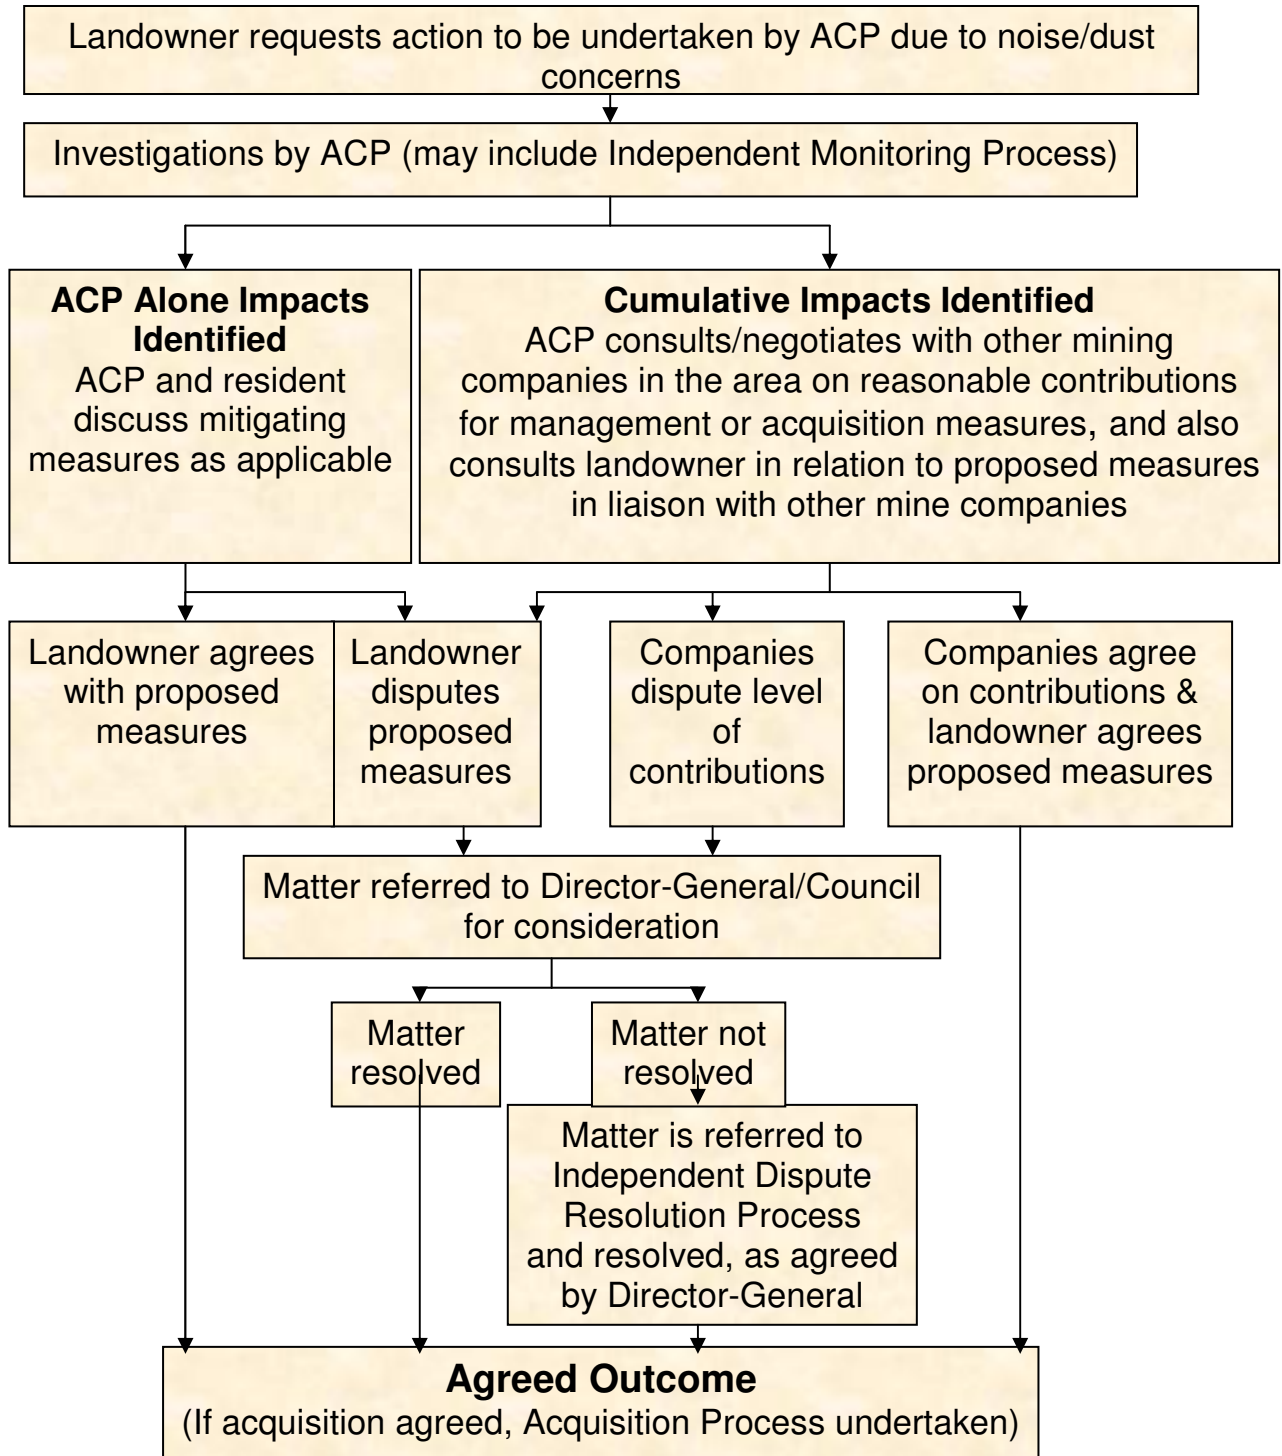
Landowner requests action to be undertaken by ACP due to noise/dust concerns

Investigations by ACP (may include Independent Monitoring Process)

**ACP Alone Impacts Identified**
ACP and resident discuss mitigating measures as applicable

**Cumulative Impacts Identified**
ACP consults/negotiates with other mining companies in the area on reasonable contributions for management or acquisition measures, and also consults landowner in relation to proposed measures in liaison with other mine companies

Landowner agrees with proposed measures

Landowner disputes proposed measures

Companies dispute level of contributions

Companies agree on contributions & landowner agrees proposed measures

Matter referred to Director-General/Council for consideration

Matter resolved

Matter not resolved

Matter is referred to Independent Dispute Resolution Process and resolved, as agreed by Director-General

**Agreed Outcome**
(If acquisition agreed, Acquisition Process undertaken)